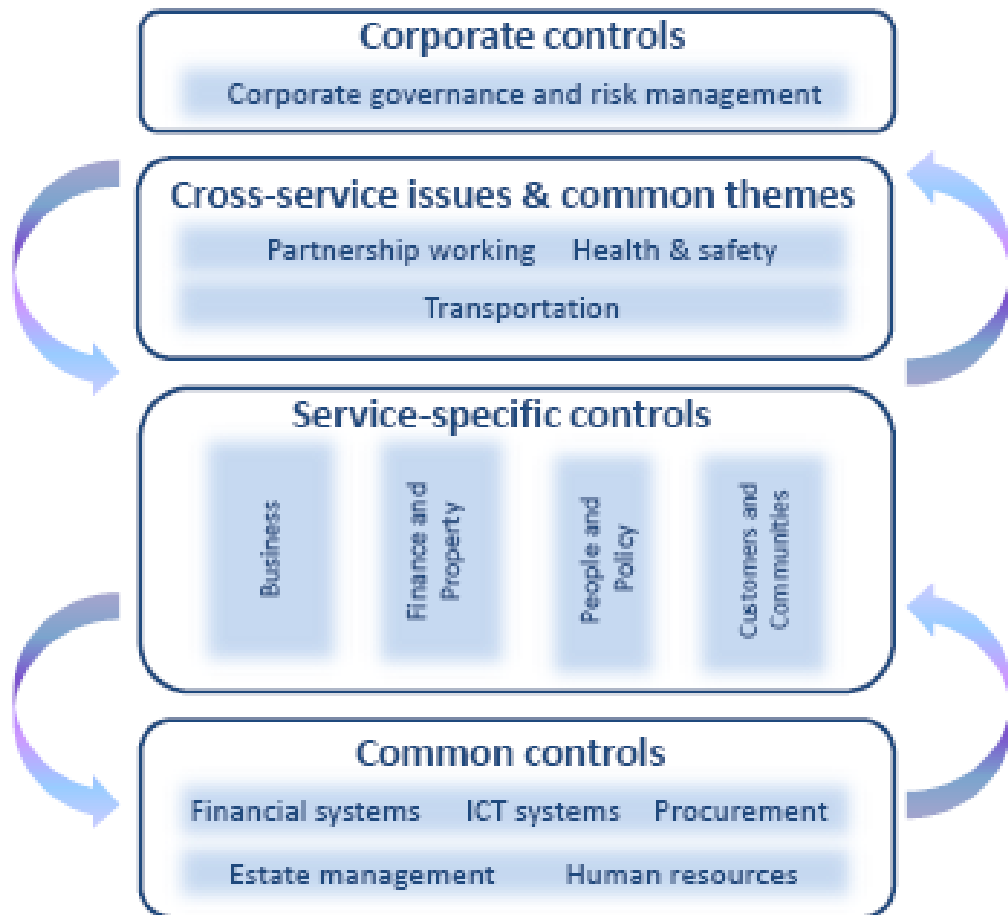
Corporate controls

Corporate governance and risk management

Cross-service issues & common themes

Partnership working

Health & safety

Transportation

Service-specific controls

Business

Finance and Property

People and Policy

Customers and Communities

Common controls

Financial systems

ICT systems

Procurement

Estate management

Human resources